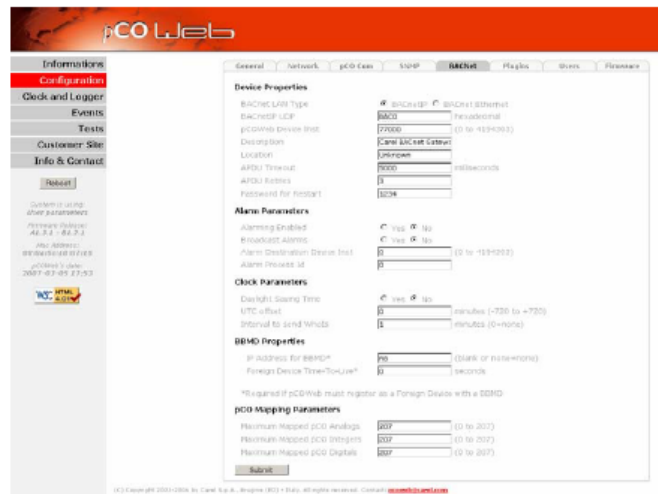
pCO Web

Informations
Configuration
Clock and Logger
Events
Tests
Customer Site
Info & Contact

Reboot

System is using: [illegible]

Firmware Release: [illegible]

Mac Address: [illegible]

pCOWeb's date: 2007-07-05 17:53

W3C HTML 4.01

General | Network | pCO Com | SNMP | BACNet | Plugins | Users | Firmware

Device Properties

BACnet LAN Type | BACnet/IP | BACnet Ethernet
BACnet/IP UDP | BAC0 | hexadecimal
pCOWeb Device Inst | 77000 | (0 to 4194303)
Description | Carel BACnet Gateway
Location | Unknown
APDU Timeout | 3000 | milliseconds
APDU Retries | 3
Password for Restart | 1234

Alarm Parameters

Alarming Enabled | Yes | No
Broadcast Alarms | Yes | No
Alarm Destination Device Inst | 0 | (0 to 4194303)
Alarm Process Id | 0

Clock Parameters

Daylight Saving Time | Yes | No
UTC offset | 0 | minutes (-720 to +720)
Interval to send WhoIs | 1 | minutes (0=none)

BBMD Properties

IP Address for BBMD* | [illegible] | (blank or none=none)
Foreign Device Time-To-Live* | 0 | seconds

*Required if pCOWeb must register as a Foreign Device with a BBMD

pCO Mapping Parameters

Maximum Mapped pCO Analogs | 207 | (0 to 207)
Maximum Mapped pCO Integers | 207 | (0 to 207)
Maximum Mapped pCO Digitals | 207 | (0 to 207)

Submit

(C) Copyright 2003-2006 by Carel S.p.A., Brugine (PD) - Italy. All rights reserved. Contact: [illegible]